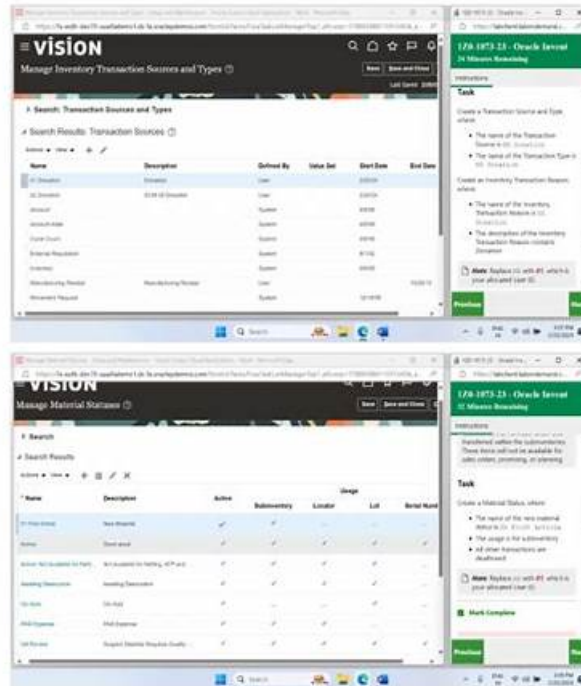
VISION

Manage Inventory Transaction Sources and Types

Save | Save and Close

Search: Transaction Sources and Types

Search Results: Transaction Sources

| Name | Description | Defined By | Value Set | Start Date | End Date |
|---|---|---|---|---|---|
| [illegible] Donation | Donation | User | | | |
| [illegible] Donation | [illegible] Donation | User | | | |
| Account | | System | | | |
| Account Alias | | System | | | |
| Cycle Count | | System | | | |
| External Requisition | | System | | | |
| Inventory | | System | | | |
| Manufacturing Rework | Manufacturing Rework | User | | | |
| Movement Request | | System | | | |

1Z0-1073-23 - Oracle Invent
24 Minutes Remaining

Instructions

Task

Create a Transaction Source and Type, where:

- The name of the Transaction Source is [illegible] Donation
- The name of the Transaction Type is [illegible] Donation

Create an Inventory Transaction Reason, where:

- The name of the Inventory Transaction Reason is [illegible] Donation
- The description of the Inventory Transaction Reason contains Donation

Note: Replace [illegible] with #1 which is your allocated user ID.

Previous

VISION

Manage Material Statuses

Save | Save and Close

Search

Search Results

| Name | Description | Active | Subinventory | Locator | Lot | Serial Number |
|---|---|---|---|---|---|---|
| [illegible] | New Material | ✓ | ✓ | | | |
| Active | Good actual | ✓ | ✓ | ✓ | ✓ | ✓ |
| Active: Not Acceptable for Netting, ATP and... | Not Acceptable for Netting, ATP and... | ✓ | ✓ | ✓ | ✓ | ✓ |
| Awaiting Disposition | Awaiting Disposition | ✓ | ✓ | ✓ | ✓ | ✓ |
| On Hold | On Hold | ✓ | ✓ | ✓ | ✓ | ✓ |
| PAR Expense | PAR Expense | ✓ | ✓ | ✓ | ✓ | ✓ |
| QA Review | Suspect Material Requires Quality... | ✓ | ✓ | ✓ | ✓ | ✓ |

1Z0-1073-23 - Oracle Invent
22 Minutes Remaining

Instructions

transferred within the subinventory. These items will not be available for sales orders, promising, or planning.

Task

Create a Material Status, where:

- The name of the new material status is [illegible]
- The usage is for a subinventory
- All other transactions are disallowed

Note: Replace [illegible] with #1 which is your allocated user ID.

Mark Complete

Previous